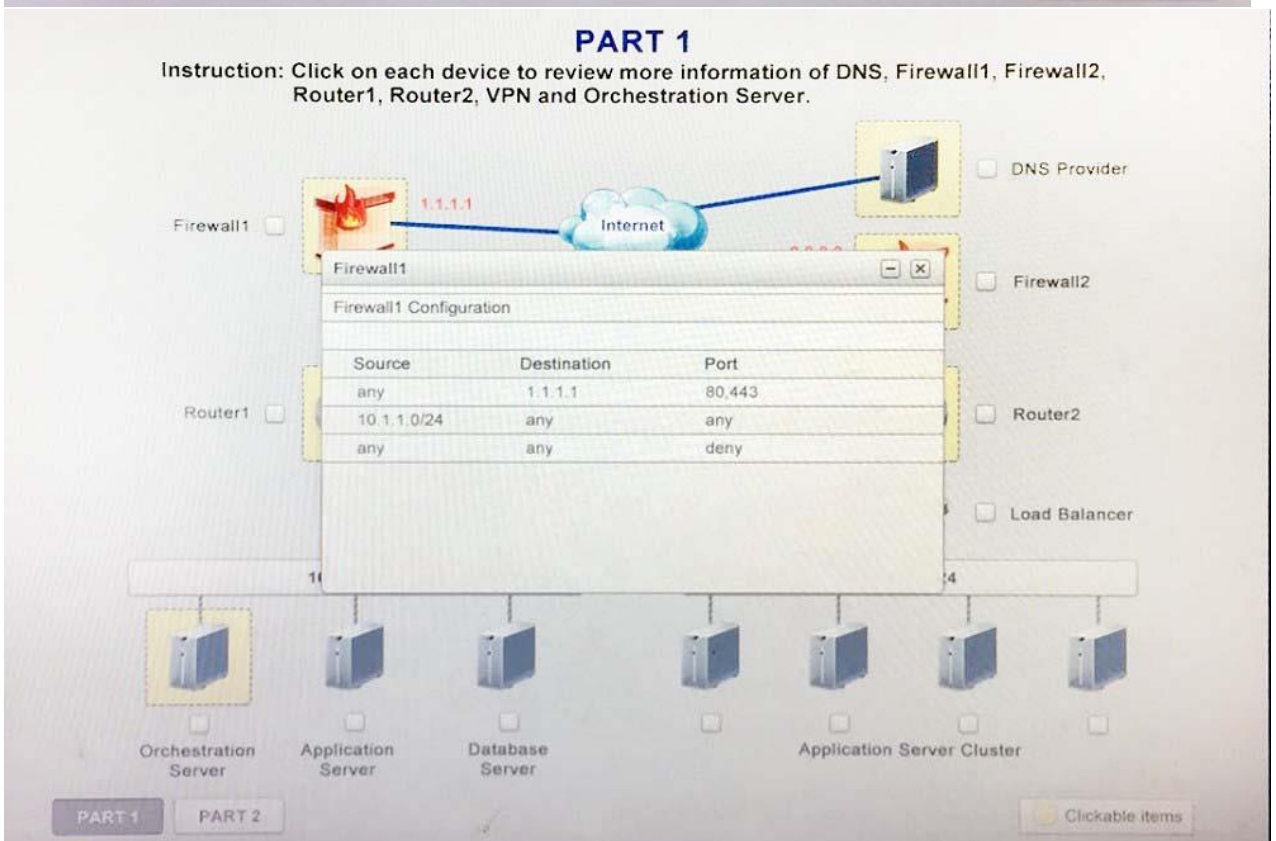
PART 1

Instruction: Click on each device to review more information of DNS, Firewall1, Firewall2, Router1, Router2, VPN and Orchestration Server.

Firewall1

1.1.1.1

Internet

DNS Provider

Firewall2

Router1

Router2

Load Balancer

Firewall1

Firewall1 Configuration

| Source | Destination | Port |
|---|---|---|
| any | 1.1.1.1 | 80,443 |
| 10.1.1.0/24 | any | any |
| any | any | deny |

1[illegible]

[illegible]4

Orchestration Server

Application Server

Database Server

Application Server Cluster

PART 1

PART 2

Clickable items